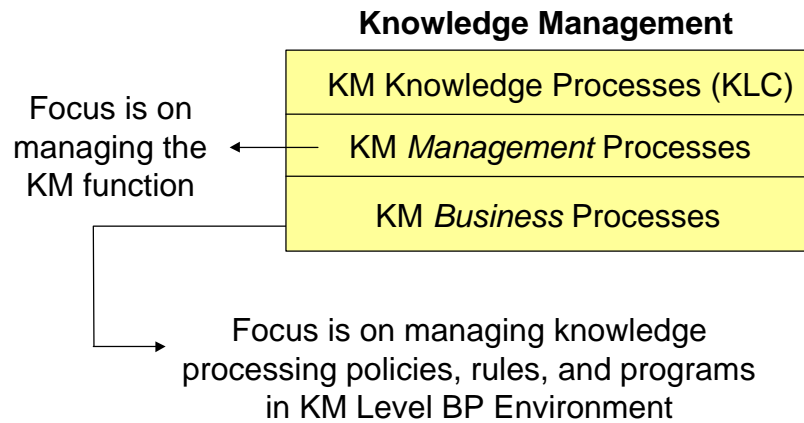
Knowledge Management

KM Knowledge Processes (KLC)

KM *Management* Processes

KM *Business* Processes

Focus is on managing the KM function

Focus is on managing knowledge processing policies, rules, and programs in KM Level BP Environment